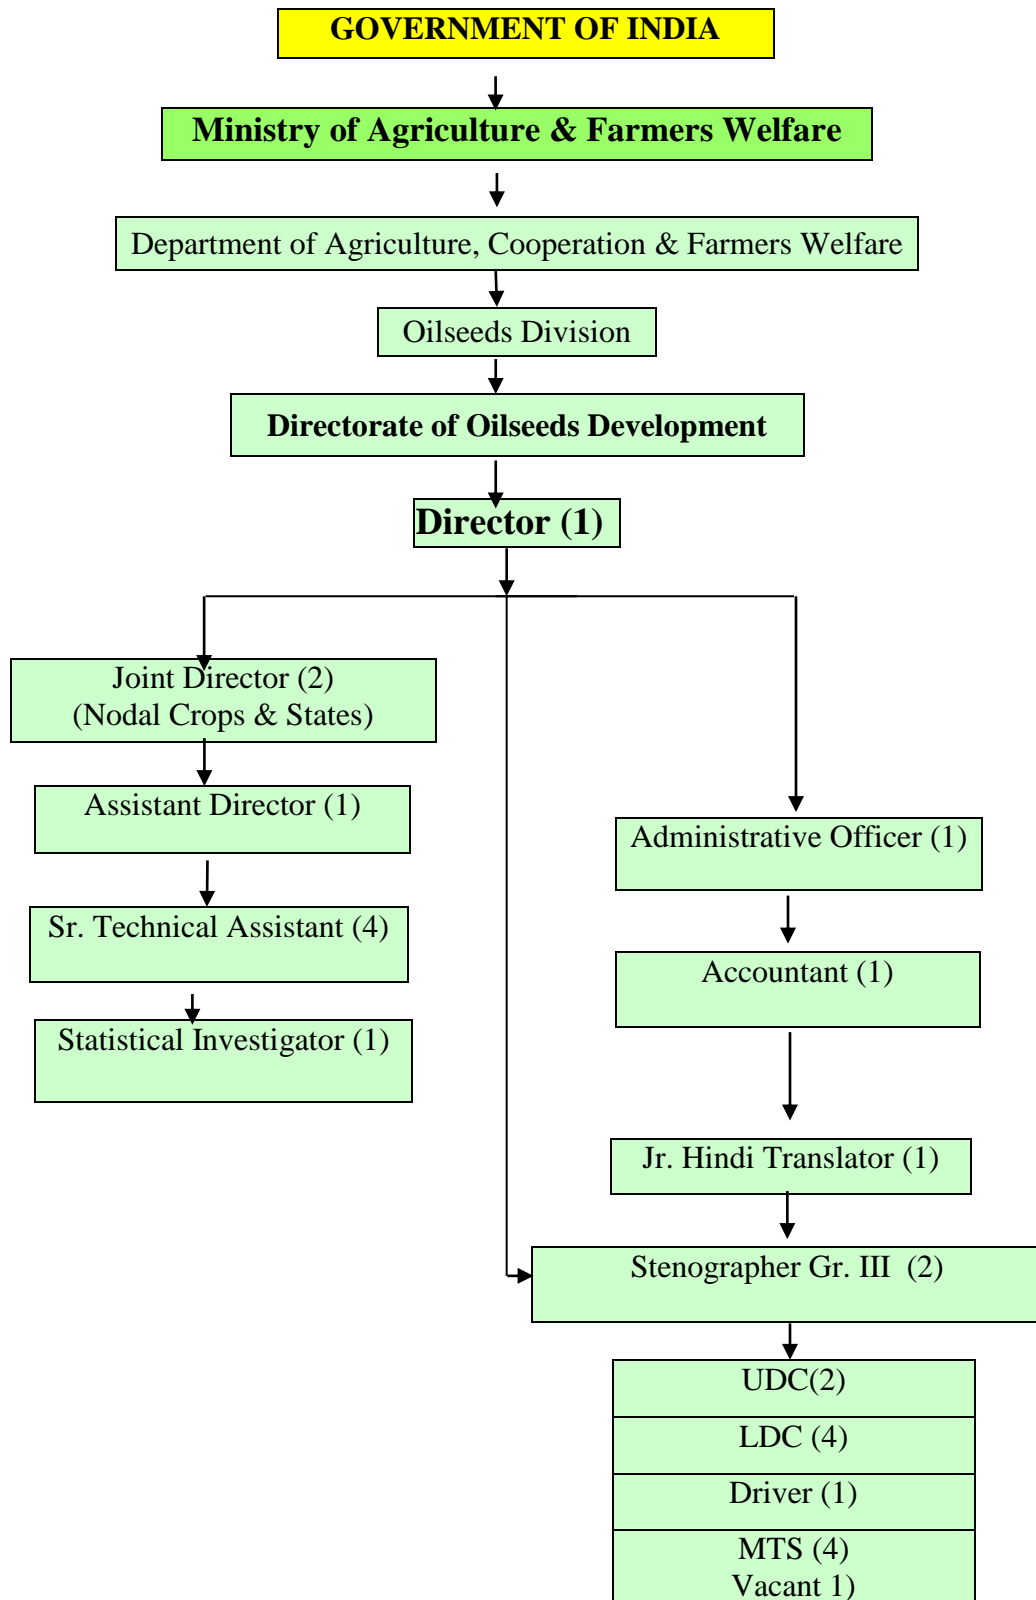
GOVERNMENT OF INDIA

Ministry of Agriculture & Farmers Welfare

Department of Agriculture, Cooperation & Farmers Welfare

Oilseeds Division

Directorate of Oilseeds Development

Director (1)

Joint Director (2)
(Nodal Crops & States)

Assistant Director (1)

Sr. Technical Assistant (4)

Statistical Investigator (1)

Administrative Officer (1)

Accountant (1)

Jr. Hindi Translator (1)

Stenographer Gr. III (2)

UDC(2)

LDC (4)

Driver (1)

MTS (4)
Vacant 1)